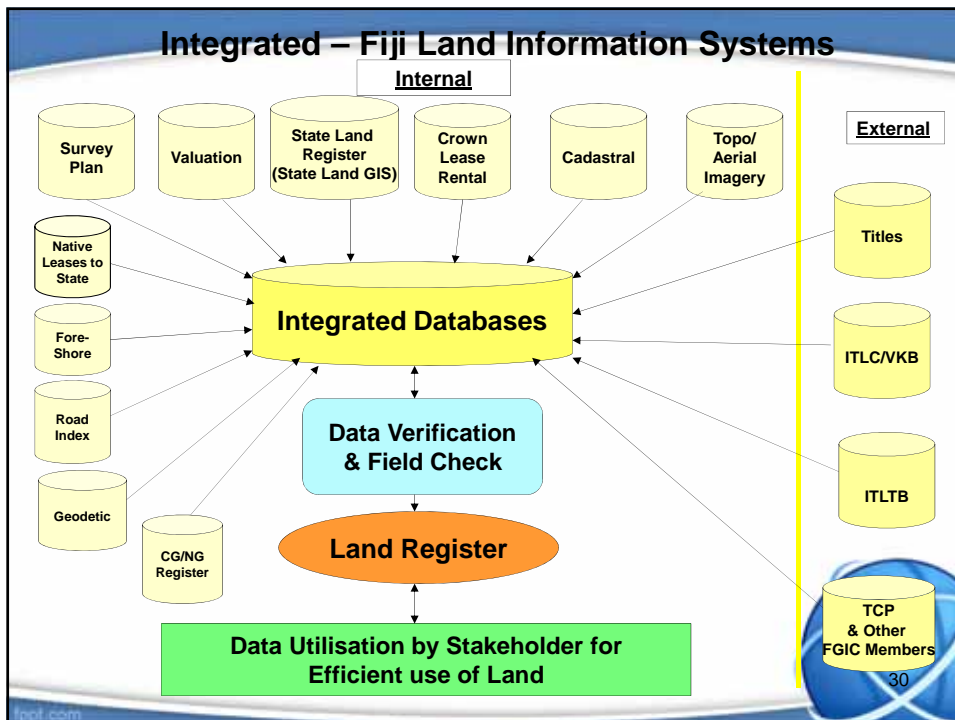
Integrated – Fiji Land Information Systems

Internal

Survey Plan

Valuation

State Land Register (State Land GIS)

Crown Lease Rental

Cadastral

Topo/ Aerial Imagery

External

Native Leases to State

Titles

Integrated Databases

Fore-Shore

ITLC/VKB

Road Index

Data Verification & Field Check

ITLTB

Geodetic

CG/NG Register

Land Register

TCP & Other FGIC Members

Data Utilisation by Stakeholder for Efficient use of Land

30